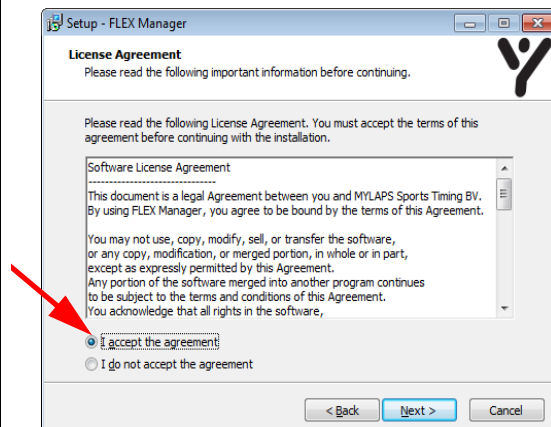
Setup - FLEX Manager

License Agreement
Please read the following important information before continuing.

Please read the following License Agreement. You must accept the terms of this agreement before continuing with the installation.

Software License Agreement
------------------------------

This document is a legal Agreement between you and MYLAPS Sports Timing BV. By using FLEX Manager, you agree to be bound by the terms of this Agreement.

You may not use, copy, modify, sell, or transfer the software, or any copy, modification, or merged portion, in whole or in part, except as expressly permitted by this Agreement.
Any portion of the software merged into another program continues to be subject to the terms and conditions of this Agreement.
You acknowledge that all rights in the software,

I accept the agreement
I do not accept the agreement

< Back
Next >
Cancel